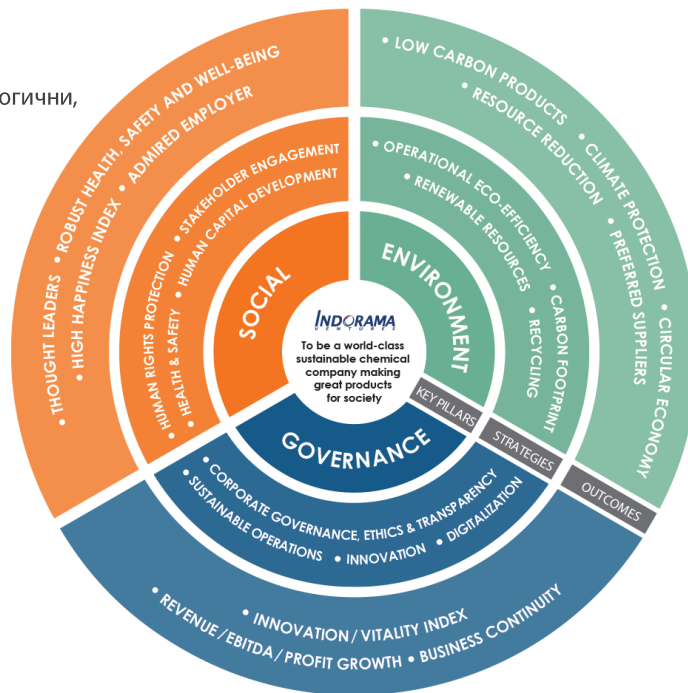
огични,

• THOUGHT LEADERS • ROBUST HEALTH, SAFETY AND WELL-BEING • HIGH HAPPINESS INDEX • ADMIRED EMPLOYER

• HUMAN RIGHTS PROTECTION • STAKEHOLDER ENGAGEMENT • HEALTH & SAFETY • HUMAN CAPITAL DEVELOPMENT

SOCIAL

• LOW CARBON PRODUCTS • RESOURCE REDUCTION • CLIMATE PROTECTION • PREFERRED SUPPLIERS • CIRCULAR ECONOMY

• OPERATIONAL ECO-EFFICIENCY • RENEWABLE RESOURCES • CARBON FOOTPRINT • RECYCLING

ENVIRONMENT

INDORAMA VENTURES

To be a world-class sustainable chemical company making great products for society

KEY PILLARS

STRATEGIES

OUTCOMES

GOVERNANCE

• CORPORATE GOVERNANCE, ETHICS & TRANSPARENCY • SUSTAINABLE OPERATIONS • INNOVATION • DIGITALIZATION

• INNOVATION / VITALITY INDEX • REVENUE / EBITDA / PROFIT GROWTH • BUSINESS CONTINUITY